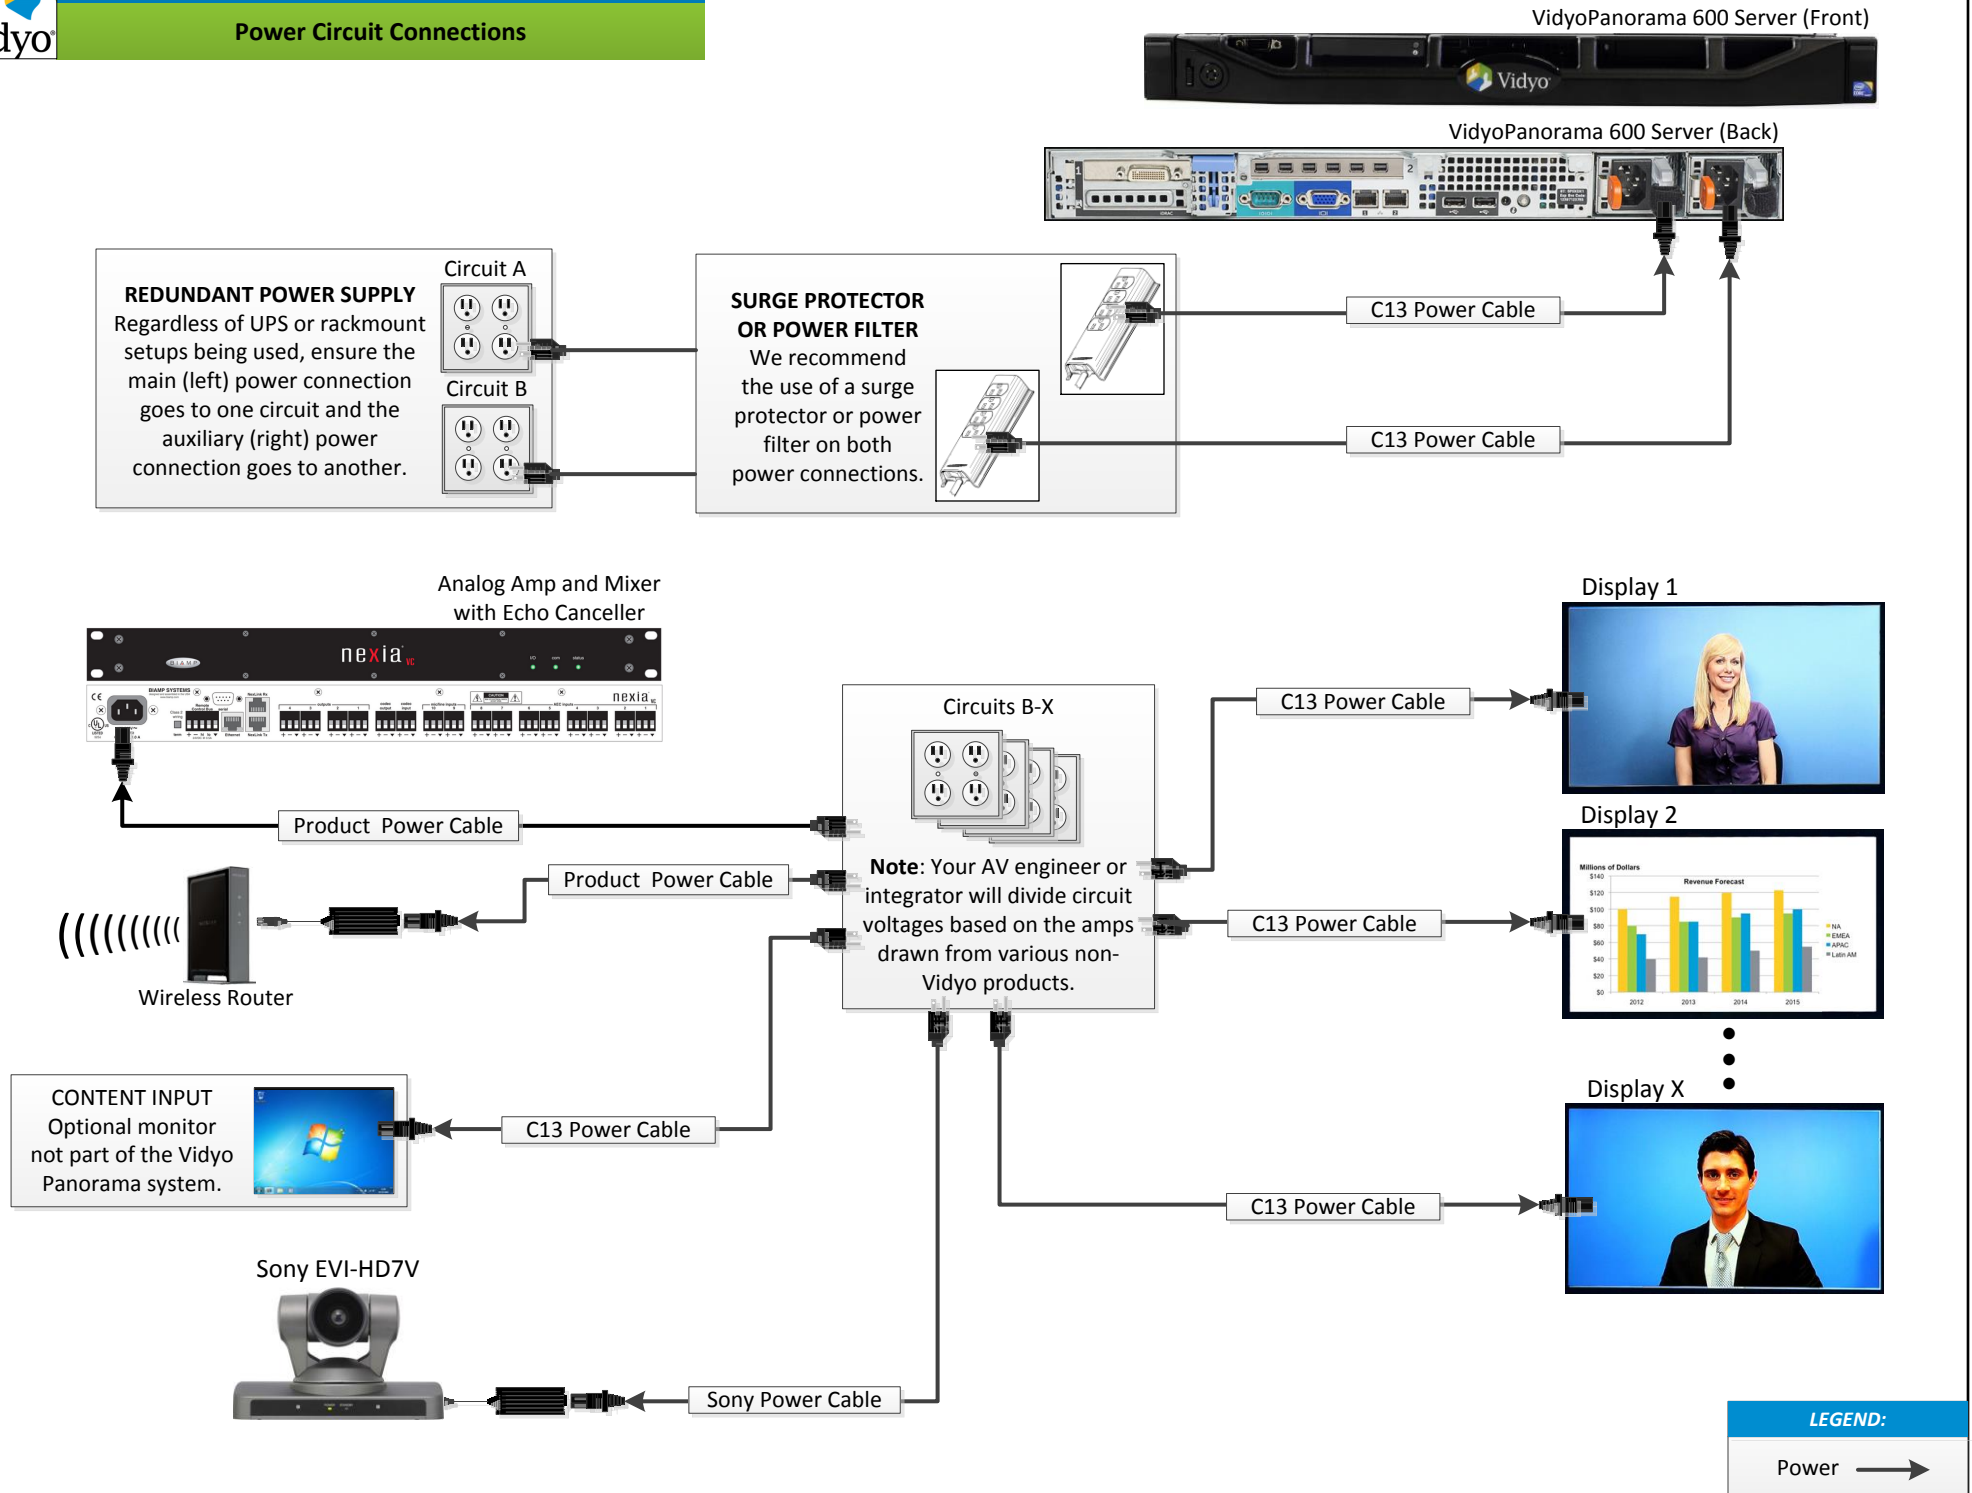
dyo

Power Circuit Connections

VidyoPanorama 600 Server (Front)

Vidyo

VidyoPanorama 600 Server (Back)

REDUNDANT POWER SUPPLY
Regardless of UPS or rackmount setups being used, ensure the main (left) power connection goes to one circuit and the auxiliary (right) power connection goes to another.

Circuit A

Circuit B

SURGE PROTECTOR OR POWER FILTER
We recommend the use of a surge protector or power filter on both power connections.

C13 Power Cable

C13 Power Cable

Analog Amp and Mixer with Echo Canceller

nexia

Circuits B-X

Note: Your AV engineer or integrator will divide circuit voltages based on the amps drawn from various non-Vidyo products.

Product Power Cable

Product Power Cable

Wireless Router

CONTENT INPUT
Optional monitor not part of the Vidyo Panorama system.

C13 Power Cable

Sony EVI-HD7V

Sony Power Cable

Display 1

C13 Power Cable

Display 2

C13 Power Cable

Display X

C13 Power Cable

LEGEND:

Power